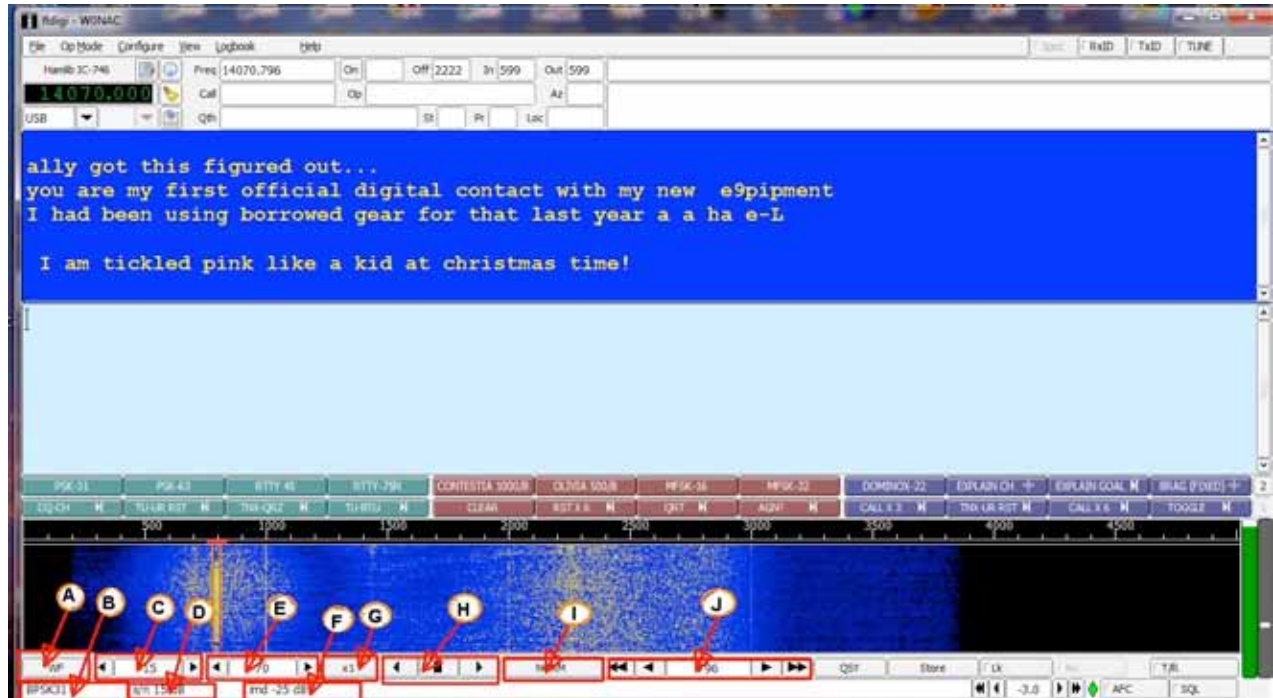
fldigi - W0NAC

File Op Mode Configure View Logbook Help

Spec RxID TxID TUNE

Hamlib IC-746 Freq 14070.796 On Off 2222 In 599 Out 599

14070.000 Call Op Az

USB Qth St Pr Loc

ally got this figured out...
you are my first official digital contact with my new e9pipment
I had been using borrowed gear for that last year a a ha e-L

I am tickled pink like a kid at christmas time!

PSK-31 PSK-63 RTTY 45 RTTY-75N CONTESTIA 1000/8 OLIVIA 500/8 MFSK-16 MFSK-32 DOMINOX-22 EXPLAIN CH EXPLAIN GOAL BRAG (FIXED) 2

CQ-CH TU-UR RST TNX-QRZ TU-RTU CLEAR RST X 6 QRT AGN? CALL X 3 TNX-UR RST CALL X 6 TOGGLE

500 1000 1500 2000 2500 3000 3500 4000 4500

A B C D E F G H I J

WF 15 70 x1 NORM 96 QSY Store Lk T/R

BPSK31 s/n 15 dB imd -25 dB -3.0 AFC SQL